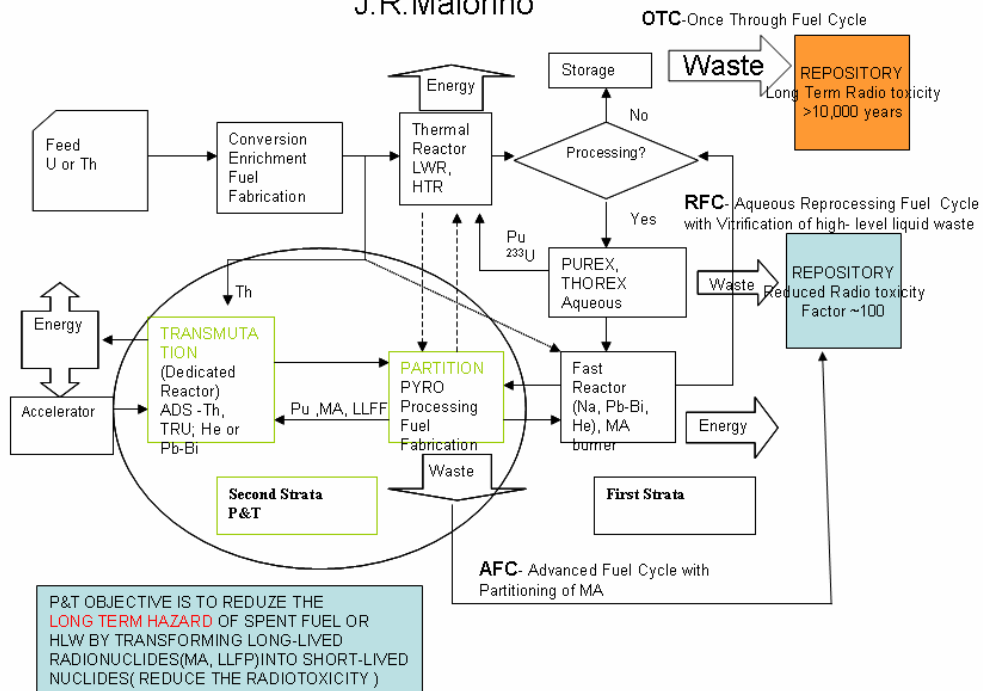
J.R.Maiorino

OTC-Once Through Fuel Cycle

Waste

REPOSITORY Long Term Radio toxicity >10,000 years

Storage

Energy

No

Feed U or Th

Conversion Enrichment Fuel Fabrication

Thermal Reactor LWR, HTR

Processing?

Yes

RFC- Aqueous Reprocessing Fuel Cycle with Vitrification of high- level liquid waste

Pu $^{233}$U

PUREX, THOREX Aqueous

Waste

REPOSITORY Reduced Radio toxicity Factor ~100

Th

Energy

TRANSMUTATION (Dedicated Reactor) ADS -Th, TRU; He or Pb-Bi

PARTITION PYRO Processing Fuel Fabrication

Fast Reactor (Na, Pb-Bi, He), MA burner

Accelerator

Pu ,MA, LLFF

Energy

Waste

Second Strata P&T

First Strata

AFC- Advanced Fuel Cycle with Partitioning of MA

P&T OBJECTIVE IS TO REDUZE THE LONG TERM HAZARD OF SPENT FUEL OR HLW BY TRANSFORMING LONG-LIVED RADIONUCLIDES(MA, LLFP)INTO SHORT-LIVED NUCLIDES( REDUCE THE RADIOTOXICITY )